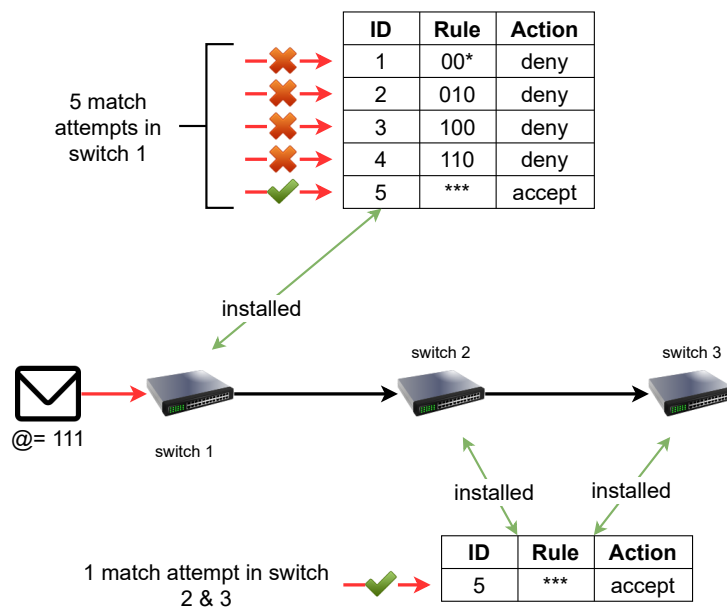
5 match attempts in switch 1

| ID | Rule | Action |
|---|---|---|
| 1 | 00* | deny |
| 2 | 010 | deny |
| 3 | 100 | deny |
| 4 | 110 | deny |
| 5 | *** | accept |

installed

@= 111

switch 1

switch 2

switch 3

installed

installed

1 match attempt in switch 2 & 3

| ID | Rule | Action |
|---|---|---|
| 5 | *** | accept |